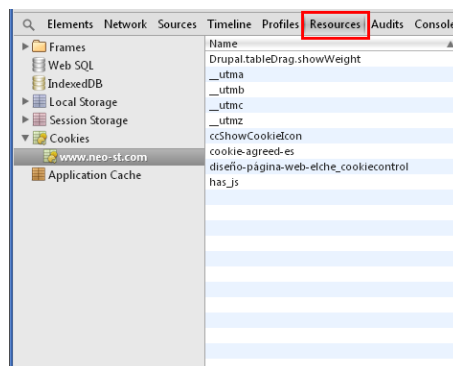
Elements Network Sources Timeline Profiles Resources Audits Console

Frames
Web SQL
IndexedDB
Local Storage
Session Storage
Cookies
www.neo-st.com
Application Cache

Name
Drupal.tableDrag.showWeight
__utma
__utmb
__utmc
__utmz
ccShowCookieIcon
cookie-agreed-es
diseño-página-web-elche_cookiecontrol
has_js